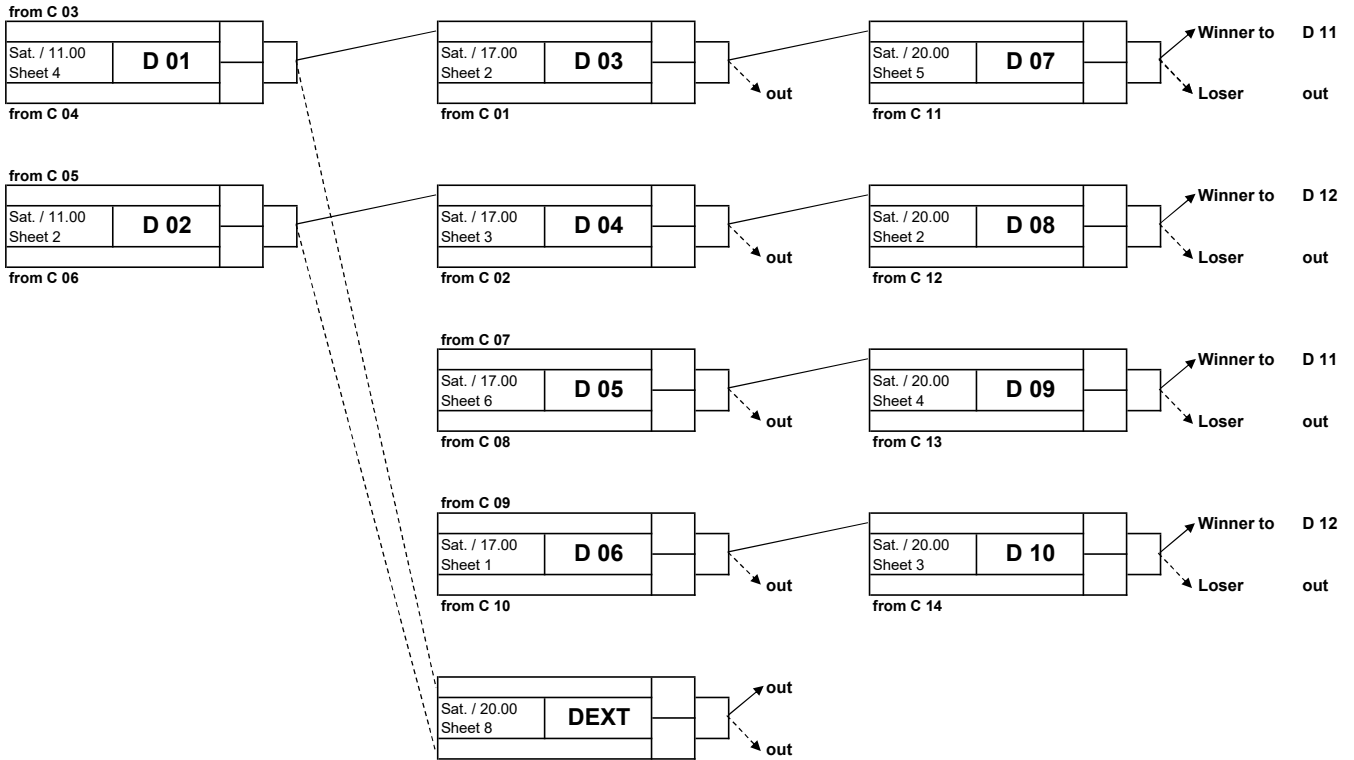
from C 03
Sat. / 11.00
Sheet 4
D 01
from C 04

Sat. / 17.00
Sheet 2
D 03
out
from C 01

Sat. / 20.00
Sheet 5
D 07
from C 11
Winner to D 11
Loser out

from C 05
Sat. / 11.00
Sheet 2
D 02
from C 06

Sat. / 17.00
Sheet 3
D 04
out
from C 02

Sat. / 20.00
Sheet 2
D 08
from C 12
Winner to D 12
Loser out

from C 07
Sat. / 17.00
Sheet 6
D 05
out
from C 08

Sat. / 20.00
Sheet 4
D 09
from C 13
Winner to D 11
Loser out

from C 09
Sat. / 17.00
Sheet 1
D 06
out
from C 10

Sat. / 20.00
Sheet 3
D 10
from C 14
Winner to D 12
Loser out

Sat. / 20.00
Sheet 8
DEXT
out
out